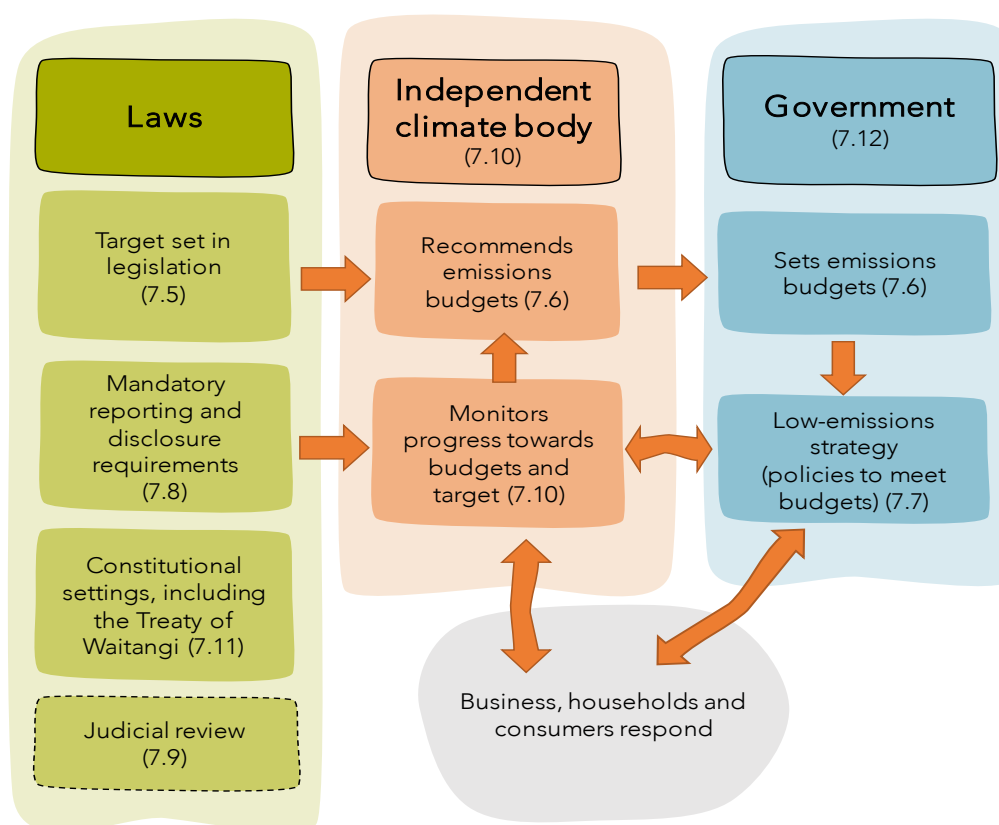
Laws

Target set in legislation (7.5)

Mandatory reporting and disclosure requirements (7.8)

Constitutional settings, including the Treaty of Waitangi (7.11)

Judicial review (7.9)

Independent climate body (7.10)

Recommends emissions budgets (7.6)

Monitors progress towards budgets and target (7.10)

Government (7.12)

Sets emissions budgets (7.6)

Low-emissions strategy (policies to meet budgets) (7.7)

Business, households and consumers respond